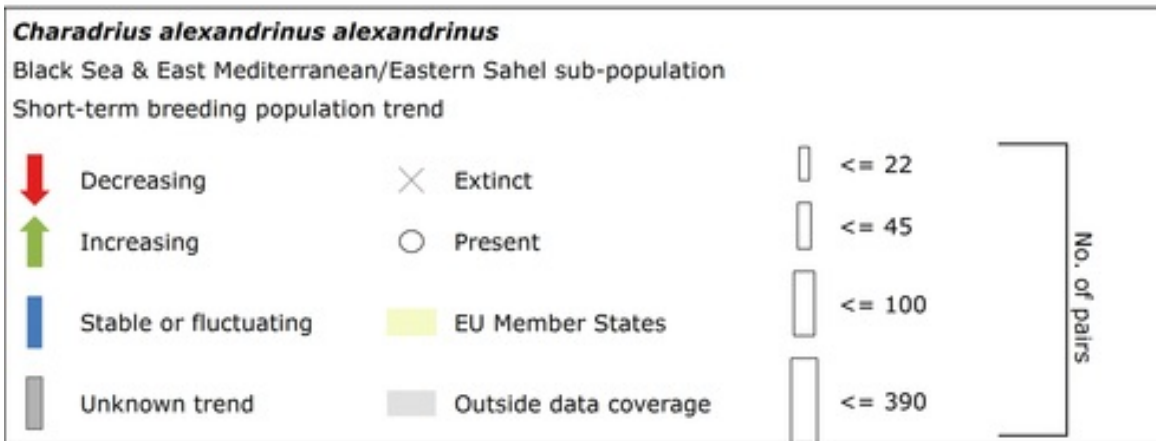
Charadrius alexandrinus alexandrinus

Black Sea & East Mediterranean/Eastern Sahel sub-population

Short-term breeding population trend

Decreasing

Increasing

Stable or fluctuating

Unknown trend

Extinct

Present

EU Member States

Outside data coverage

<= 22

<= 45

<= 100

<= 390

No. of pairs